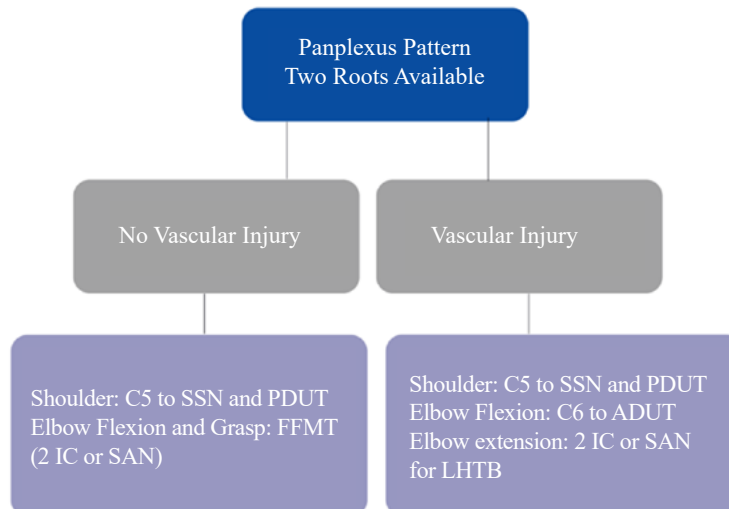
Panplexus Pattern
Two Roots Available

No Vascular Injury

Vascular Injury

Shoulder: C5 to SSN and PDUT
Elbow Flexion and Grasp: FFMT (2 IC or SAN)

Shoulder: C5 to SSN and PDUT
Elbow Flexion: C6 to ADUT
Elbow extension: 2 IC or SAN for LHTB